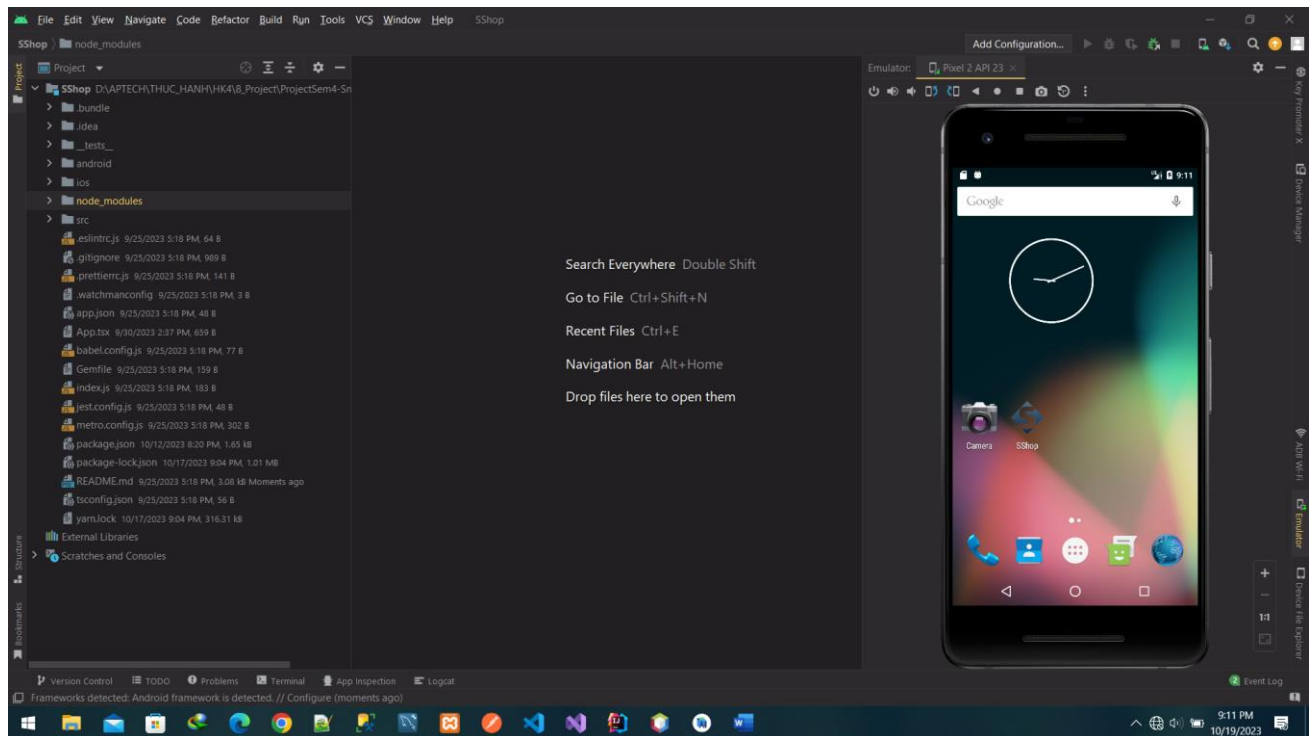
File Edit View Navigate Code Refactor Build Run Tools VCS Window Help SShop

SShop 〉 node_modules

Add Configuration...

Project

SShop D:\APTECH\THUC_HANH\HK4\B_Project\ProjectSem4-Sn

.bundle
.idea
__tests__
android
ios
node_modules
src
.eslintrc.js 9/25/2023 5:18 PM, 64 B
.gitignore 9/25/2023 5:18 PM, 989 B
.prettierrc.js 9/25/2023 5:18 PM, 141 B
.watchmanconfig 9/25/2023 5:18 PM, 3 B
app.json 9/25/2023 5:18 PM, 48 B
App.tsx 9/30/2023 2:37 PM, 659 B
babel.config.js 9/25/2023 5:18 PM, 77 B
Gemfile 9/25/2023 5:18 PM, 159 B
index.js 9/25/2023 5:18 PM, 183 B
jest.config.js 9/25/2023 5:18 PM, 48 B
metro.config.js 9/25/2023 5:18 PM, 302 B
package.json 10/12/2023 8:20 PM, 1.65 kB
package-lock.json 10/17/2023 9:04 PM, 1.01 MB
README.md 9/25/2023 5:18 PM, 3.08 kB Moments ago
tsconfig.json 9/25/2023 5:18 PM, 56 B
yarn.lock 10/17/2023 9:04 PM, 316.31 kB
External Libraries
Scratches and Consoles

Search Everywhere Double Shift

Go to File Ctrl+Shift+N

Recent Files Ctrl+E

Navigation Bar Alt+Home

Drop files here to open them

Emulator: Pixel 2 API 23

9:11

Google

Camera SShop

1:1

Key Promoter X
Device Manager
ADB Wi-Fi
Emulator
Device File Explorer
Project
Structure
Bookmarks

Version Control TODO Problems Terminal App Inspection Logcat

Event Log

Frameworks detected: Android framework is detected. // Configure (moments ago)

9:11 PM
10/19/2023